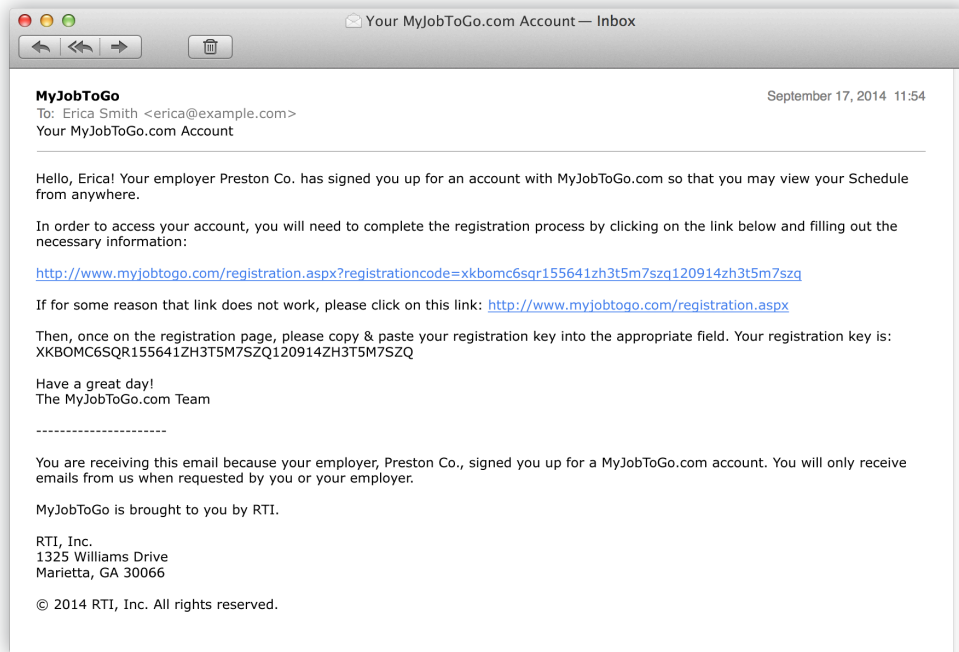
Your MyJobToGo.com Account — Inbox

MyJobToGo
To: Erica Smith <erica@example.com>
Your MyJobToGo.com Account

September 17, 2014 11:54

Hello, Erica! Your employer Preston Co. has signed you up for an account with MyJobToGo.com so that you may view your Schedule from anywhere.

In order to access your account, you will need to complete the registration process by clicking on the link below and filling out the necessary information:

http://www.myjobtogo.com/registration.aspx?registrationcode=xkbomc6sqr155641zh3t5m7szq120914zh3t5m7szq

If for some reason that link does not work, please click on this link: http://www.myjobtogo.com/registration.aspx

Then, once on the registration page, please copy & paste your registration key into the appropriate field. Your registration key is: XKBOMC6SQR155641ZH3T5M7SZQ120914ZH3T5M7SZQ

Have a great day!
The MyJobToGo.com Team

----------------------

You are receiving this email because your employer, Preston Co., signed you up for a MyJobToGo.com account. You will only receive emails from us when requested by you or your employer.

MyJobToGo is brought to you by RTI.

RTI, Inc.
1325 Williams Drive
Marietta, GA 30066

© 2014 RTI, Inc. All rights reserved.